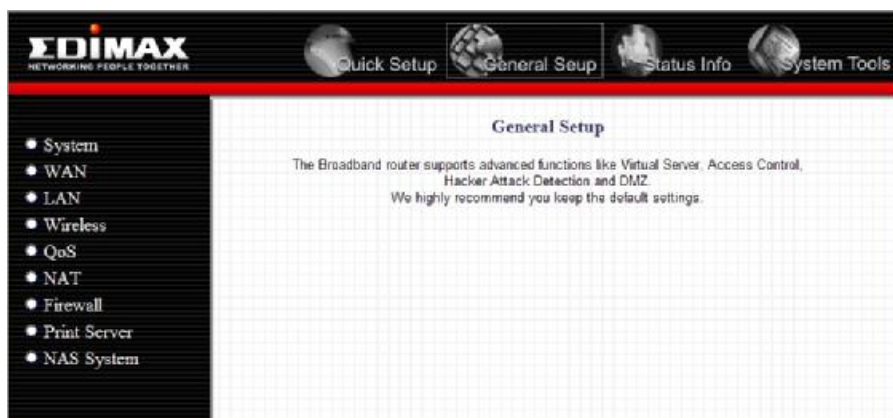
EDIMAX
NETWORKING PEOPLE TOGETHER

Quick Setup
General Seup
Status Info
System Tools

System
WAN
LAN
Wireless
QoS
NAT
Firewall
Print Server
NAS System

General Setup

The Broadband router supports advanced functions like Virtual Server, Access Control, Hacker Attack Detection and DMZ.
We highly recommend you keep the default settings.